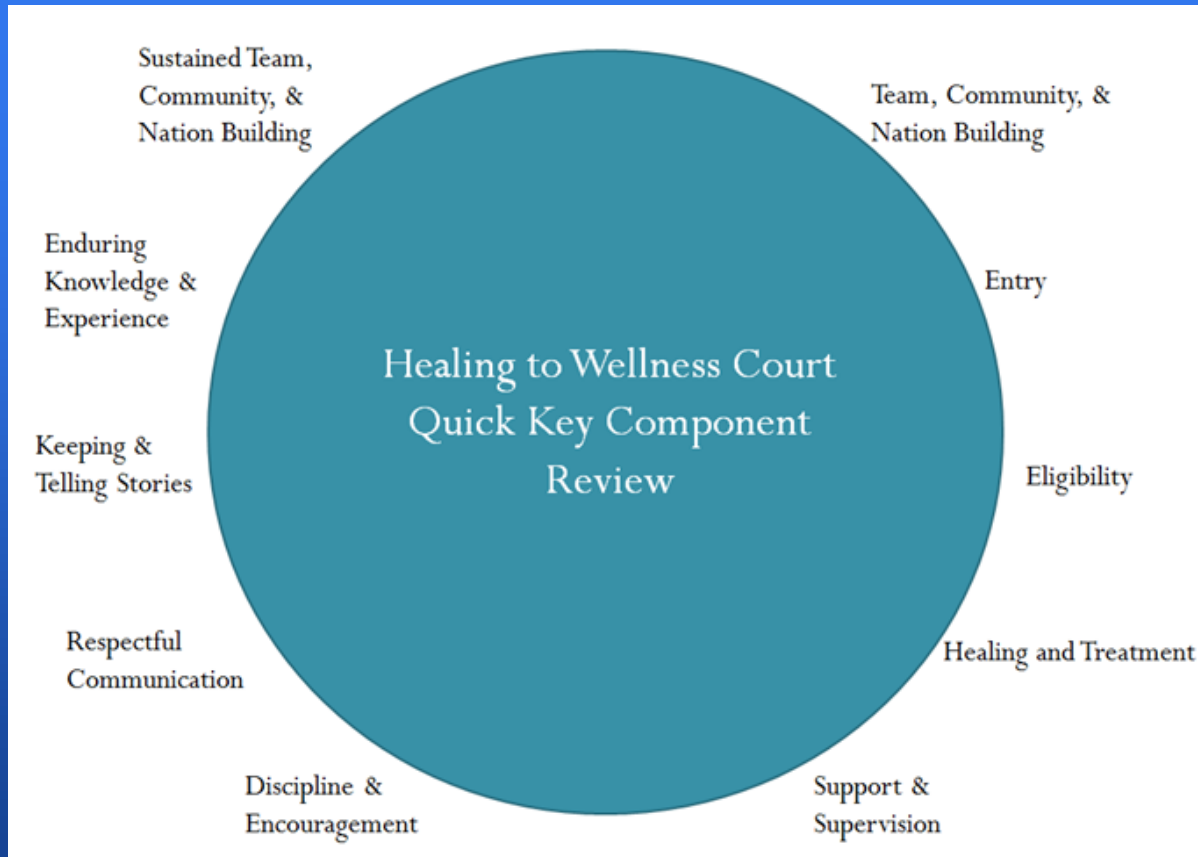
Healing to Wellness Court Quick Key Component Review

Team, Community, & Nation Building

Entry

Eligibility

Healing and Treatment

Support & Supervision

Discipline & Encouragement

Respectful Communication

Keeping & Telling Stories

Enduring Knowledge & Experience

Sustained Team, Community, & Nation Building